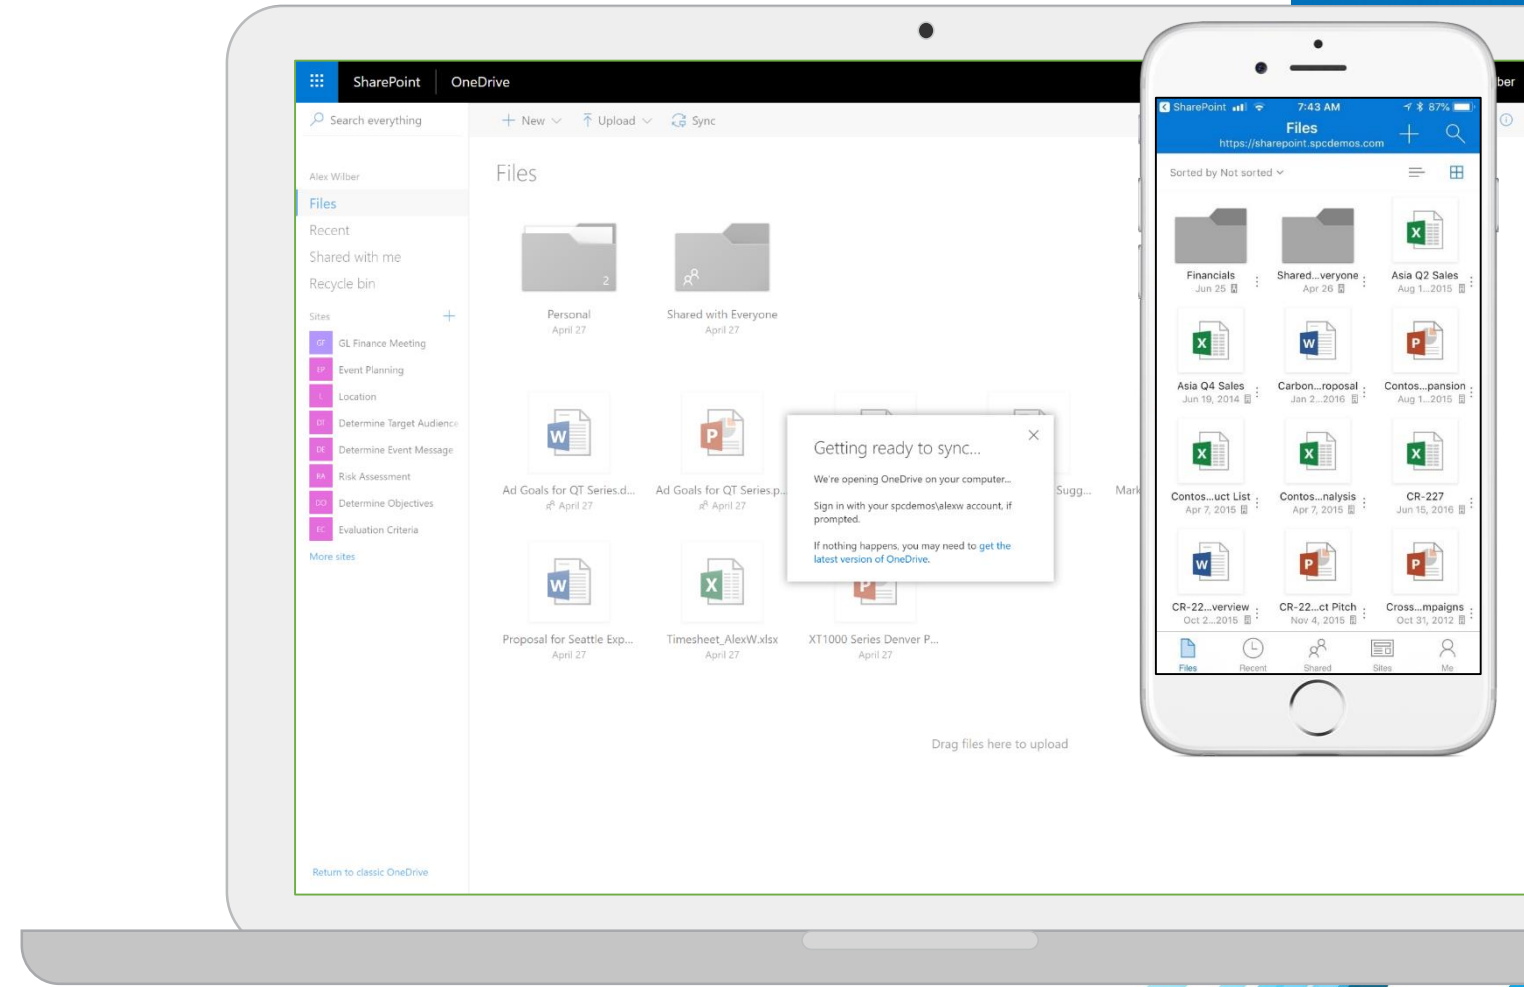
SharePoint OneDrive

Search everything

New Upload Sync

Alex Wilber

Files

Recent

Shared with me

Recycle bin

Sites

GF GL Finance Meeting

EP Event Planning

L Location

DT Determine Target Audience

DE Determine Event Message

RA Risk Assessment

DO Determine Objectives

EC Evaluation Criteria

More sites

Return to classic OneDrive

Files

2

Personal
April 27

Shared with Everyone
April 27

Ad Goals for QT Series.d...
April 27

Ad Goals for QT Series.p...
April 27

Sugg...

Mark

Proposal for Seattle Exp...
April 27

Timesheet_AlexW.xlsx
April 27

XT1000 Series Denver P...
April 27

Drag files here to upload

Getting ready to sync...

We're opening OneDrive on your computer...

Sign in with your spcdemos\alexw account, if prompted.

If nothing happens, you may need to get the latest version of OneDrive.

ber

SharePoint 7:43 AM 87%

Files
https://sharepoint.spcdemos.com

Sorted by Not sorted

Financials
Jun 25

Shared...veryone
Apr 26

Asia Q2 Sales
Aug 1...2015

Asia Q4 Sales
Jun 19, 2014

Carbon...roposal
Jan 2...2016

Contos...pansion
Aug 1...2015

Contos...uct List
Apr 7, 2015

Contos...nalysis
Apr 7, 2015

CR-227
Jun 15, 2016

CR-22...verview
Oct 2...2015

CR-22...ct Pitch
Nov 4, 2015

Cross...mpaigns
Oct 31, 2012

Files Recent Shared Sites Me